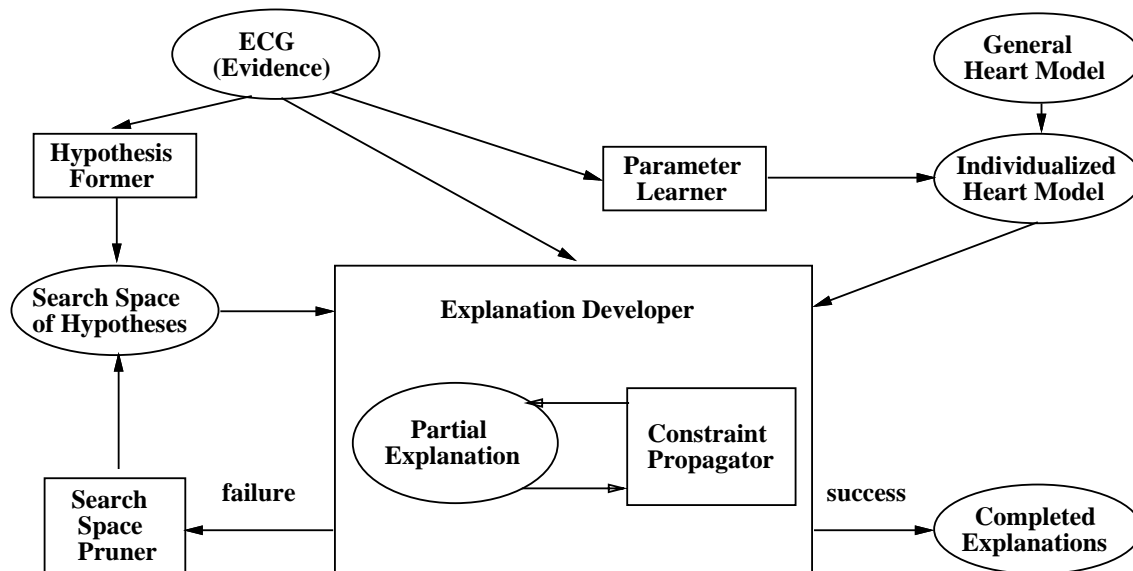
ECG (Evidence)

General Heart Model

Hypothesis Former

Parameter Learner

Individualized Heart Model

Search Space of Hypotheses

Explanation Developer

Partial Explanation

Constraint Propagator

Search Space Pruner

failure

success

Completed Explanations